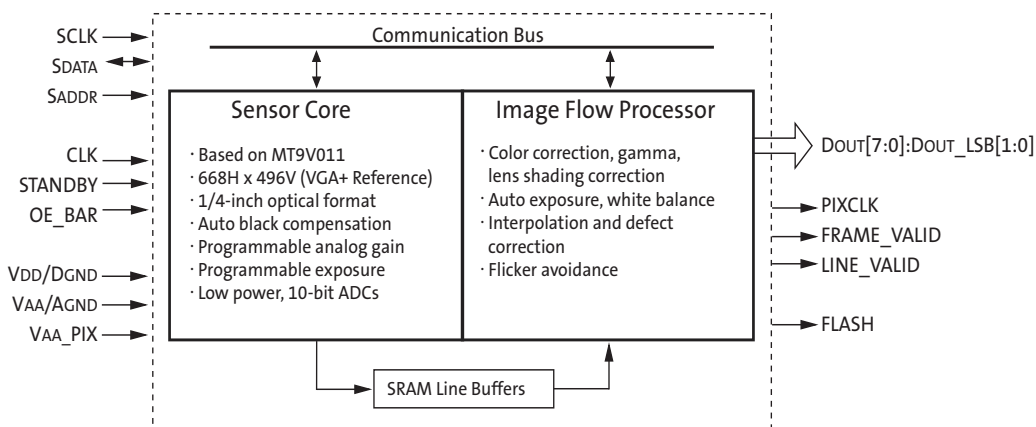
SCLK
SDATA
SADDR
CLK
STANDBY
OE_BAR
VDD/DGND
VAA/AGND
VAA_PIX

Communication Bus

Sensor Core

· Based on MT9V011
· 668H x 496V (VGA+ Reference)
· 1/4-inch optical format
· Auto black compensation
· Programmable analog gain
· Programmable exposure
· Low power, 10-bit ADCs

Image Flow Processor

· Color correction, gamma, lens shading correction
· Auto exposure, white balance
· Interpolation and defect correction
· Flicker avoidance

SRAM Line Buffers

DOUT[7:0]:DOUT_LSB[1:0]
PIXCLK
FRAME_VALID
LINE_VALID
FLASH